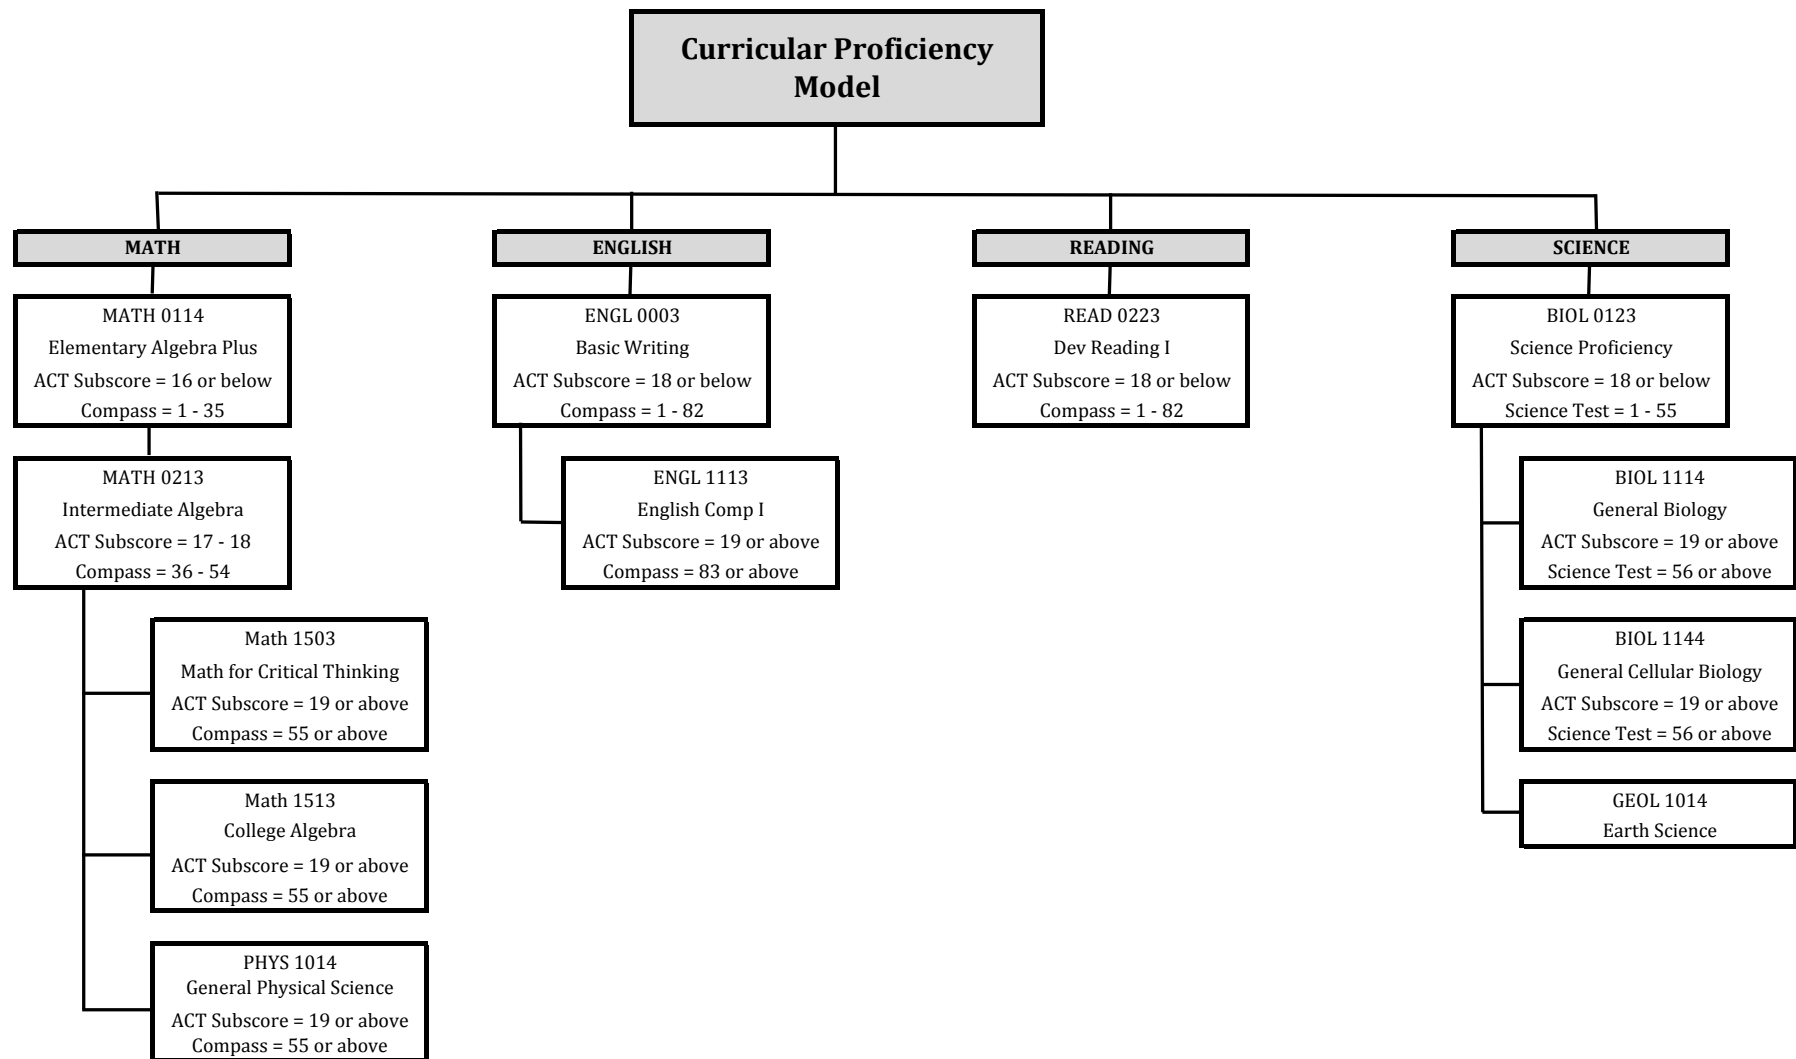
Curricular Proficiency Model

MATH

MATH 0114
Elementary Algebra Plus
ACT Subscore = 16 or below
Compass = 1 - 35

MATH 0213
Intermediate Algebra
ACT Subscore = 17 - 18
Compass = 36 - 54

Math 1503
Math for Critical Thinking
ACT Subscore = 19 or above
Compass = 55 or above

Math 1513
College Algebra
ACT Subscore = 19 or above
Compass = 55 or above

PHYS 1014
General Physical Science
ACT Subscore = 19 or above
Compass = 55 or above

ENGLISH

ENGL 0003
Basic Writing
ACT Subscore = 18 or below
Compass = 1 - 82

ENGL 1113
English Comp I
ACT Subscore = 19 or above
Compass = 83 or above

READING

READ 0223
Dev Reading I
ACT Subscore = 18 or below
Compass = 1 - 82

SCIENCE

BIOL 0123
Science Proficiency
ACT Subscore = 18 or below
Science Test = 1 - 55

BIOL 1114
General Biology
ACT Subscore = 19 or above
Science Test = 56 or above

BIOL 1144
General Cellular Biology
ACT Subscore = 19 or above
Science Test = 56 or above

GEOL 1014
Earth Science